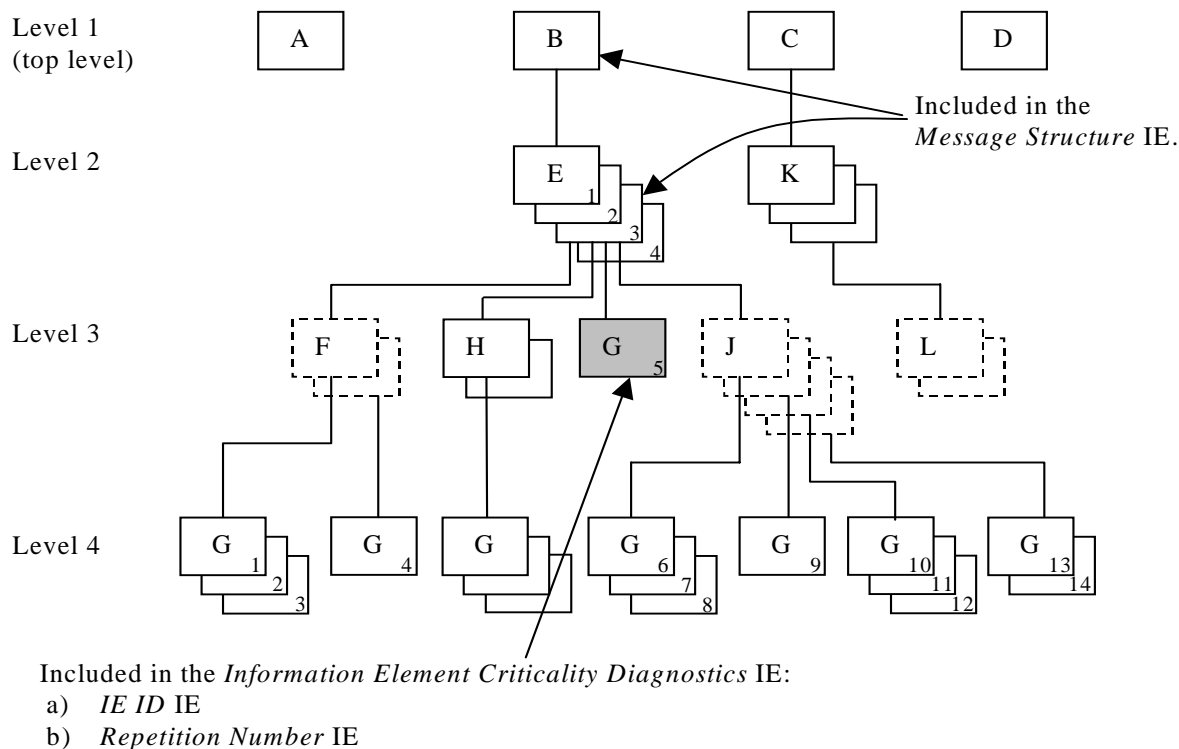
Level 1
(top level)

A

B

C

D

Included in the *Message Structure* IE.

Level 2

E 1 2 3 4

K

Level 3

F

H

G 5

J

L

Level 4

G 1 2 3

G 4

G

G 6 7 8

G 9

G 10 11 12

G 13 14

Included in the *Information Element Criticality Diagnostics* IE:
a) *IE ID* IE
b) *Repetition Number* IE